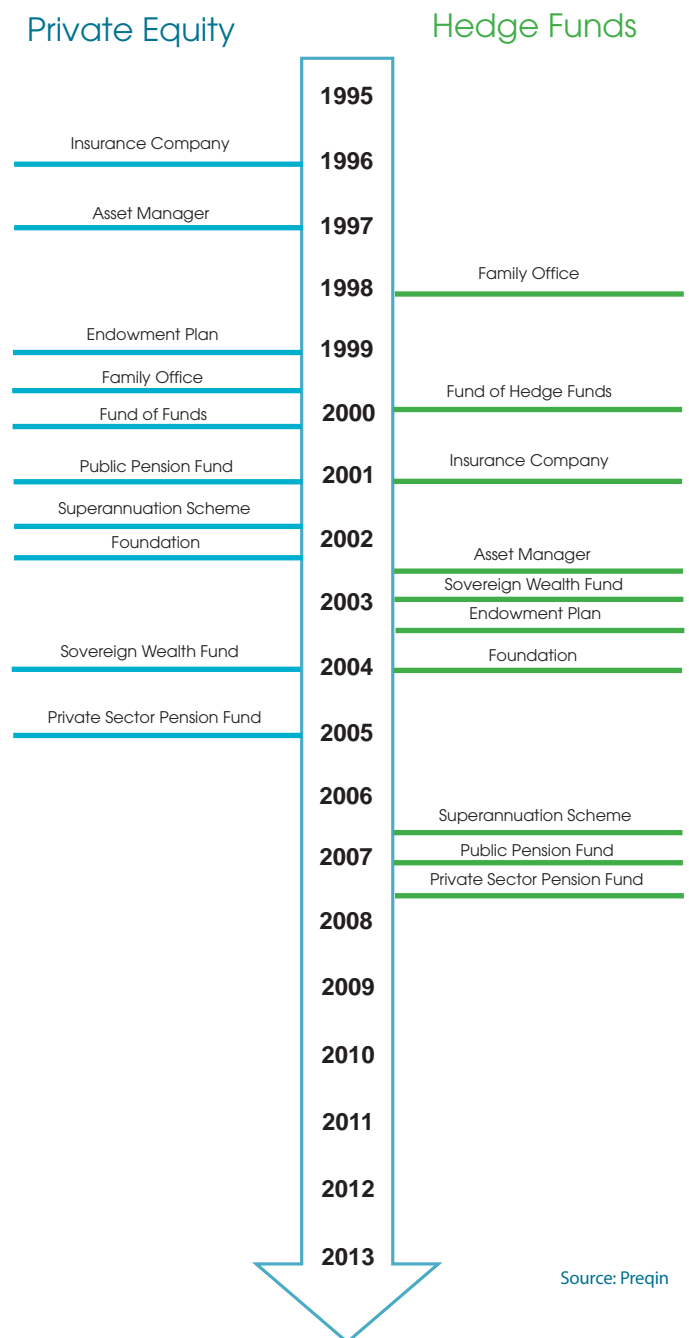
Private Equity

Hedge Funds

1995

Insurance Company

1996

Asset Manager

1997

Family Office

1998

Endowment Plan

1999

Family Office

Fund of Hedge Funds

Fund of Funds

2000

Public Pension Fund

Insurance Company

2001

Superannuation Scheme

Foundation

2002

Asset Manager

Sovereign Wealth Fund

2003

Endowment Plan

Sovereign Wealth Fund

Foundation

2004

Private Sector Pension Fund

2005

2006

Superannuation Scheme

2007

Public Pension Fund

Private Sector Pension Fund

2008

2009

2010

2011

2012

2013

Source: Preqin